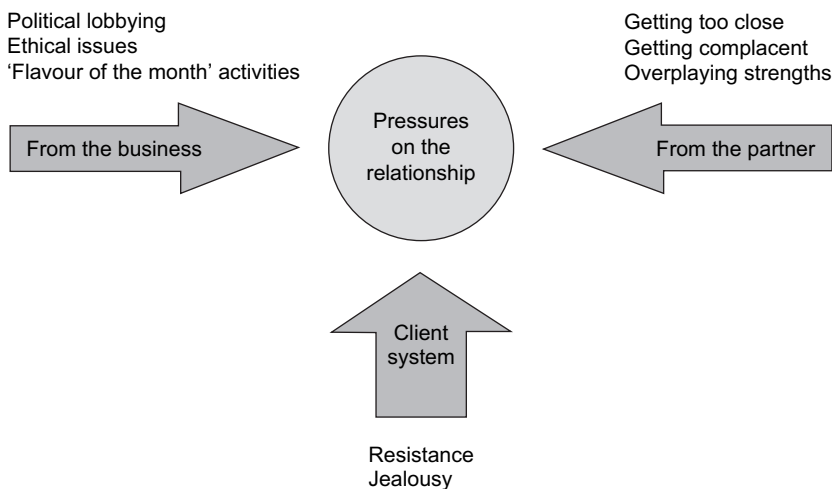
Political lobbying
Ethical issues
'Flavour of the month' activities

Getting too close
Getting complacent
Overplaying strengths

From the business

Pressures on the relationship

From the partner

Client system

Resistance
Jealousy